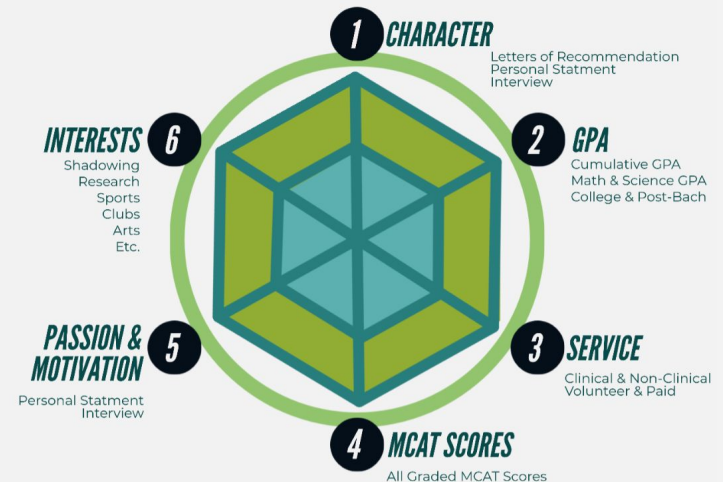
1 CHARACTER
Letters of Recommendation
Personal Statment
Interview

2 GPA
Cumulative GPA
Math & Science GPA
College & Post-Bach

3 SERVICE
Clinical & Non-Clinical
Volunteer & Paid

4 MCAT SCORES
All Graded MCAT Scores

5 PASSION & MOTIVATION
Personal Statment
Interview

6 INTERESTS
Shadowing
Research
Sports
Clubs
Arts
Etc.